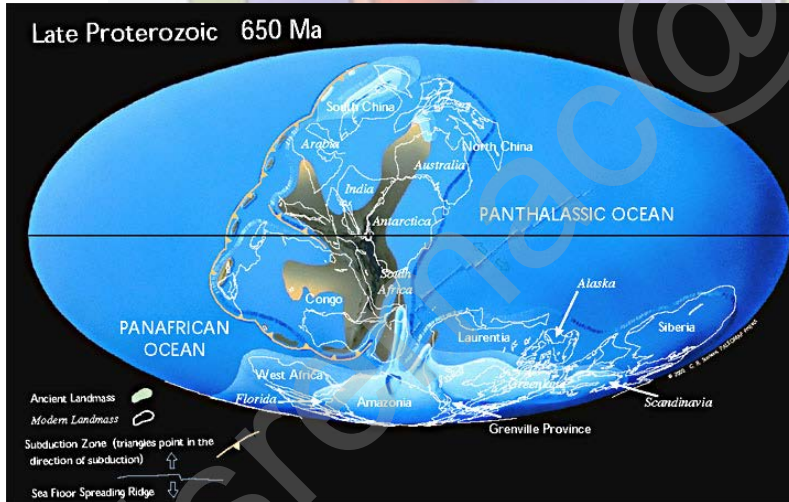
Late Proterozoic 650 Ma

South China
Arabia
North China
Australia
India
Antarctica
PANTHALASSIC OCEAN
South Africa
Congo
Alaska
PANAFRICAN OCEAN
Siberia
Laurentia
West Africa
Greenland
Florida
Amazonia
Scandinavia
Grenville Province

Ancient Landmass
Modern Landmass
Subduction Zone (triangles point in the direction of subduction)
Sea Floor Spreading Ridge